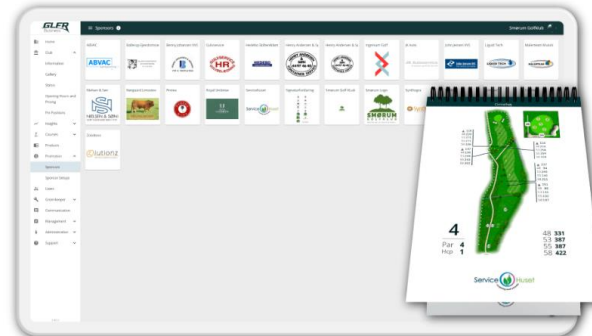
GLFR Business

Sponsors

Smørum Golfklub

Home
Club
Information
Gallery
Status
Opening Hours and Pricing
Pin Positions
Insights
Courses
Products
Promotion
Sponsors
Sponsor Groups
Users
Grow Analyst
Communication
Management
Administration
Support

ABVAC
Bakkegaard Søndergaard
Benny Andersen V/S
Culinarium
HR
Henriks Golfbaneklub
Benny Andersen & Co.
Benny Andersen & Co.
Sign Golf
Lind Jensen I/S
Liquid Tech
Lukastrom

ABVAC
Nielsen & Søn
Nielsen & Søn
Nøgaard Limousine
Proviso
Royal Unibrew
ServiceHuset
Signaturlevering
Smørum Golf Klub
Smørum Logo
SMØRUM
Solutionz
Solutionz

4
Par 4
Hcp 1
48 331
53 387
55 387
58 422

ServiceHuset